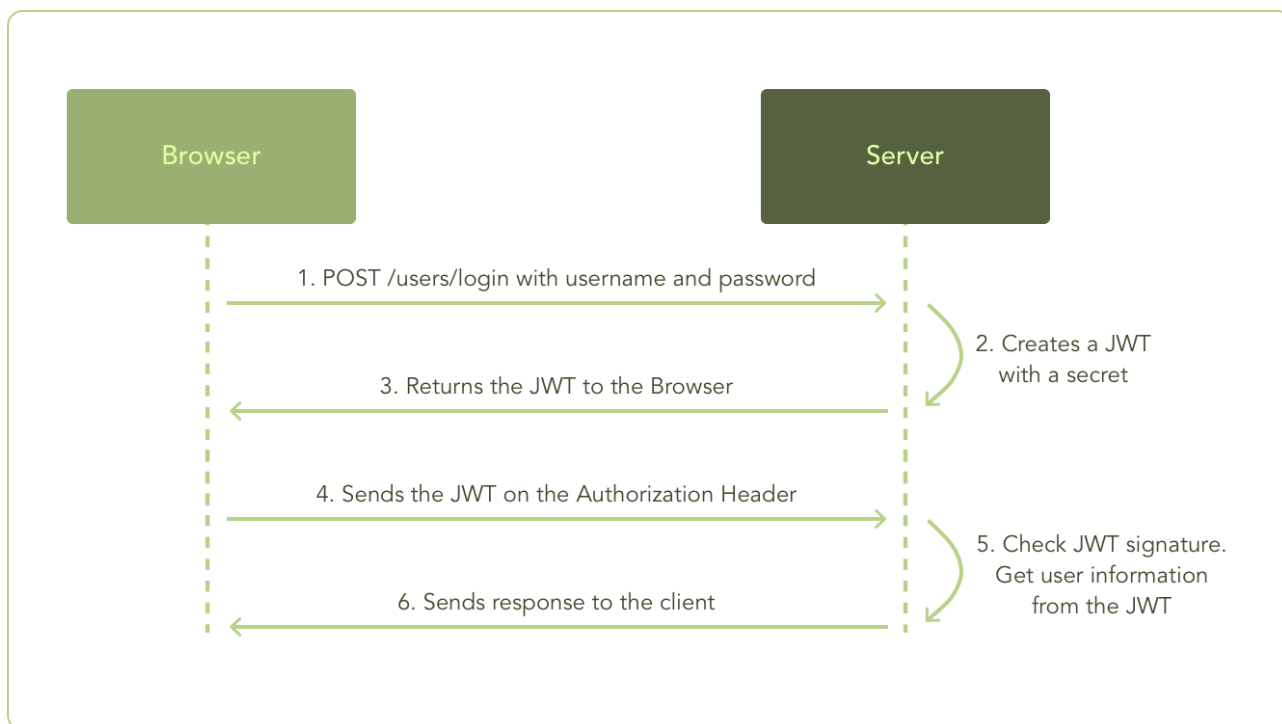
Browser

Server

1. POST /users/login with username and password

2. Creates a JWT with a secret

3. Returns the JWT to the Browser

4. Sends the JWT on the Authorization Header

5. Check JWT signature. Get user information from the JWT

6. Sends response to the client